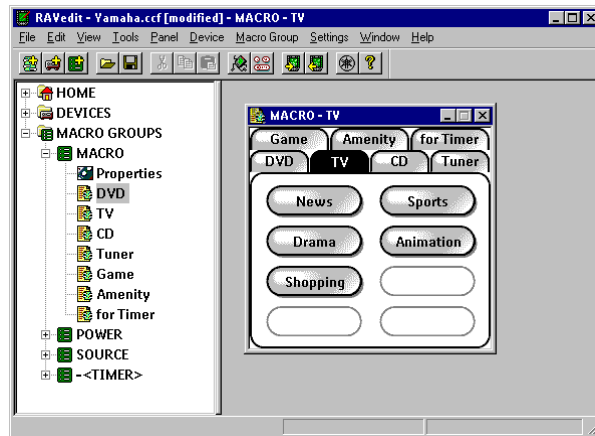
RAVedit - Yamaha.ccf [modified] - MACRO - TV

File Edit View Tools Panel Device Macro Group Settings Window Help

HOME
DEVICES
MACRO GROUPS
MACRO
Properties
DVD
TV
CD
Tuner
Game
Amenity
for Timer
POWER
SOURCE
-<TIMER>

MACRO - TV

Game
Amenity
for Timer
DVD
TV
CD
Tuner

News
Sports
Drama
Animation
Shopping